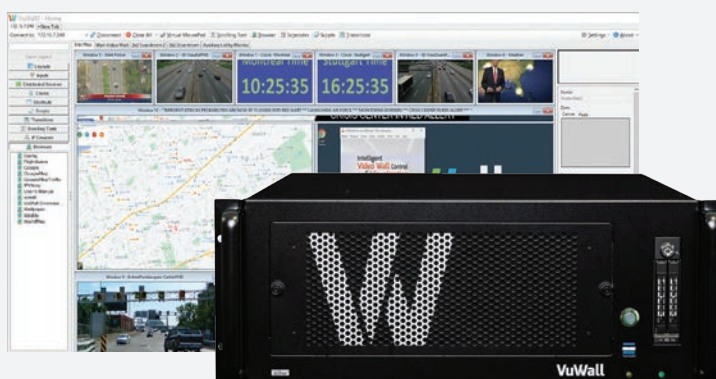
VuWall - Home

Connect to: 172.16.7.249

Disconnect

Clear All

Virtual MousePad

Scrolling Text

Browser

Schedules

Scripts

Screen Icon

Settings

About

Window 3 - Clock - Montreal

Montreal Time

10:25:35

Window 4 - Clock - Stuttgart

Stuttgart Time

16:25:35

Inputs

Dashboard Sources

Clients

Shortkuts

Scripts

Transitions

Scrolling Texts

IP Cameras

Browsers

Intelligent Video Wall Control

VuWall